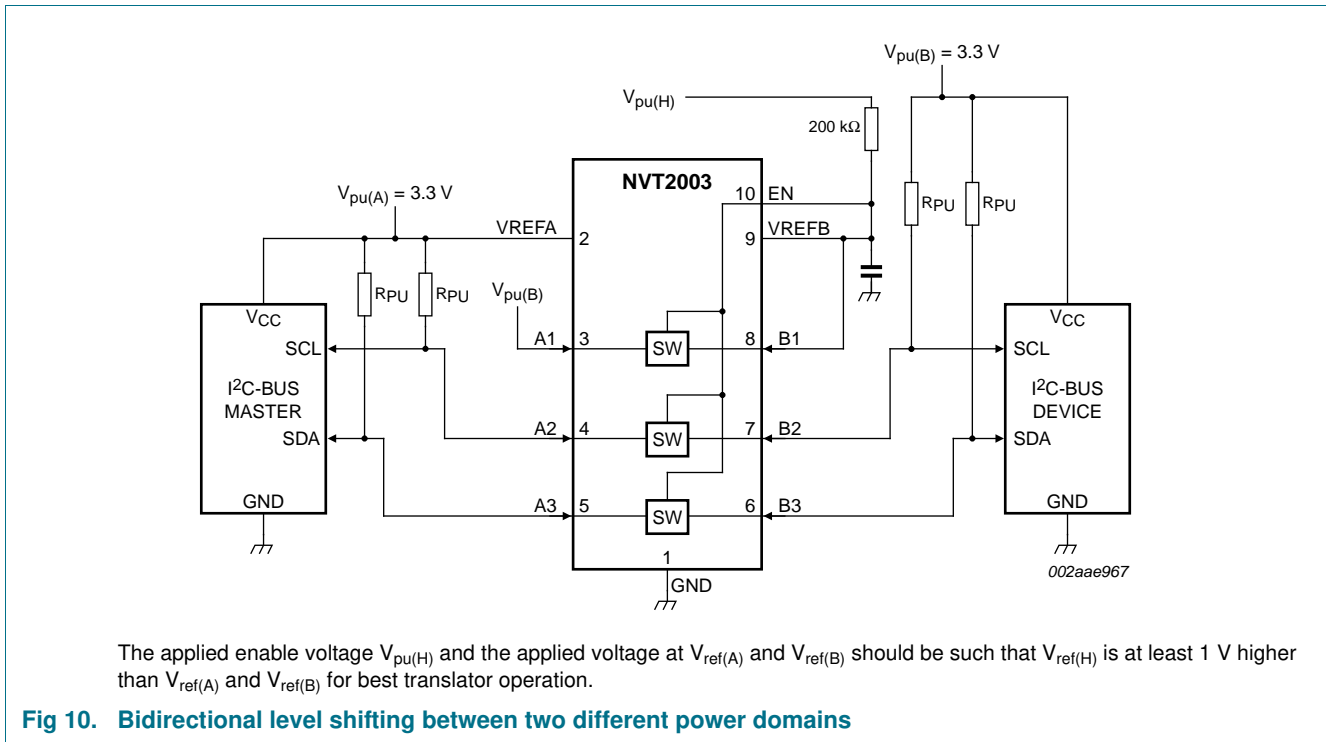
$V_{pu(B)}$ = 3.3 V

$V_{pu(H)}$

200 kΩ

NVT2003

$V_{pu(A)}$ = 3.3 V

10 EN

VREFA 2

9 VREFB

$R_{PU}$ $R_{PU}$

$R_{PU}$ $R_{PU}$

$V_{pu(B)}$

$V_{CC}$

$V_{CC}$

SCL

A1 3

SW

8 B1

SCL

$I^2$C-BUS MASTER

$I^2$C-BUS DEVICE

A2 4

SW

7 B2

SDA

SDA

GND

A3 5

SW

6 B3

GND

1

GND

002aae967

The applied enable voltage $V_{pu(H)}$ and the applied voltage at $V_{ref(A)}$ and $V_{ref(B)}$ should be such that $V_{ref(H)}$ is at least 1 V higher than $V_{ref(A)}$ and $V_{ref(B)}$ for best translator operation.

Fig 10. Bidirectional level shifting between two different power domains